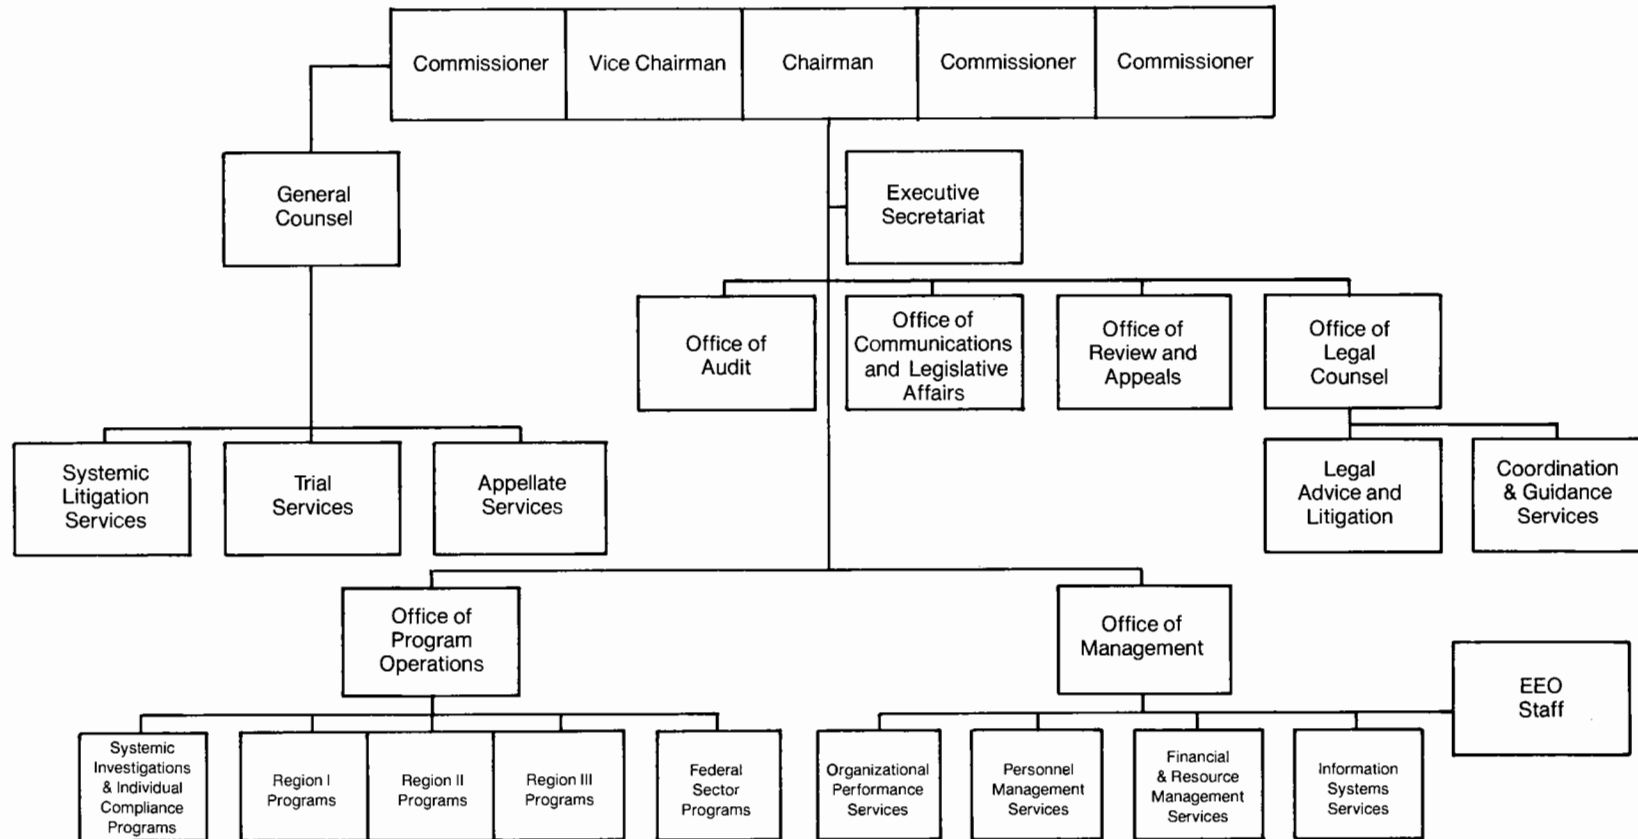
Commissioner

Vice Chairman

Chairman

Commissioner

Commissioner

General Counsel

Executive Secretariat

Office of Audit

Office of Communications and Legislative Affairs

Office of Review and Appeals

Office of Legal Counsel

Systemic Litigation Services

Trial Services

Appellate Services

Legal Advice and Litigation

Coordination & Guidance Services

Office of Program Operations

Office of Management

EEO Staff

Systemic Investigations & Individual Compliance Programs

Region I Programs

Region II Programs

Region III Programs

Federal Sector Programs

Organizational Performance Services

Personnel Management Services

Financial & Resource Management Services

Information Systems Services